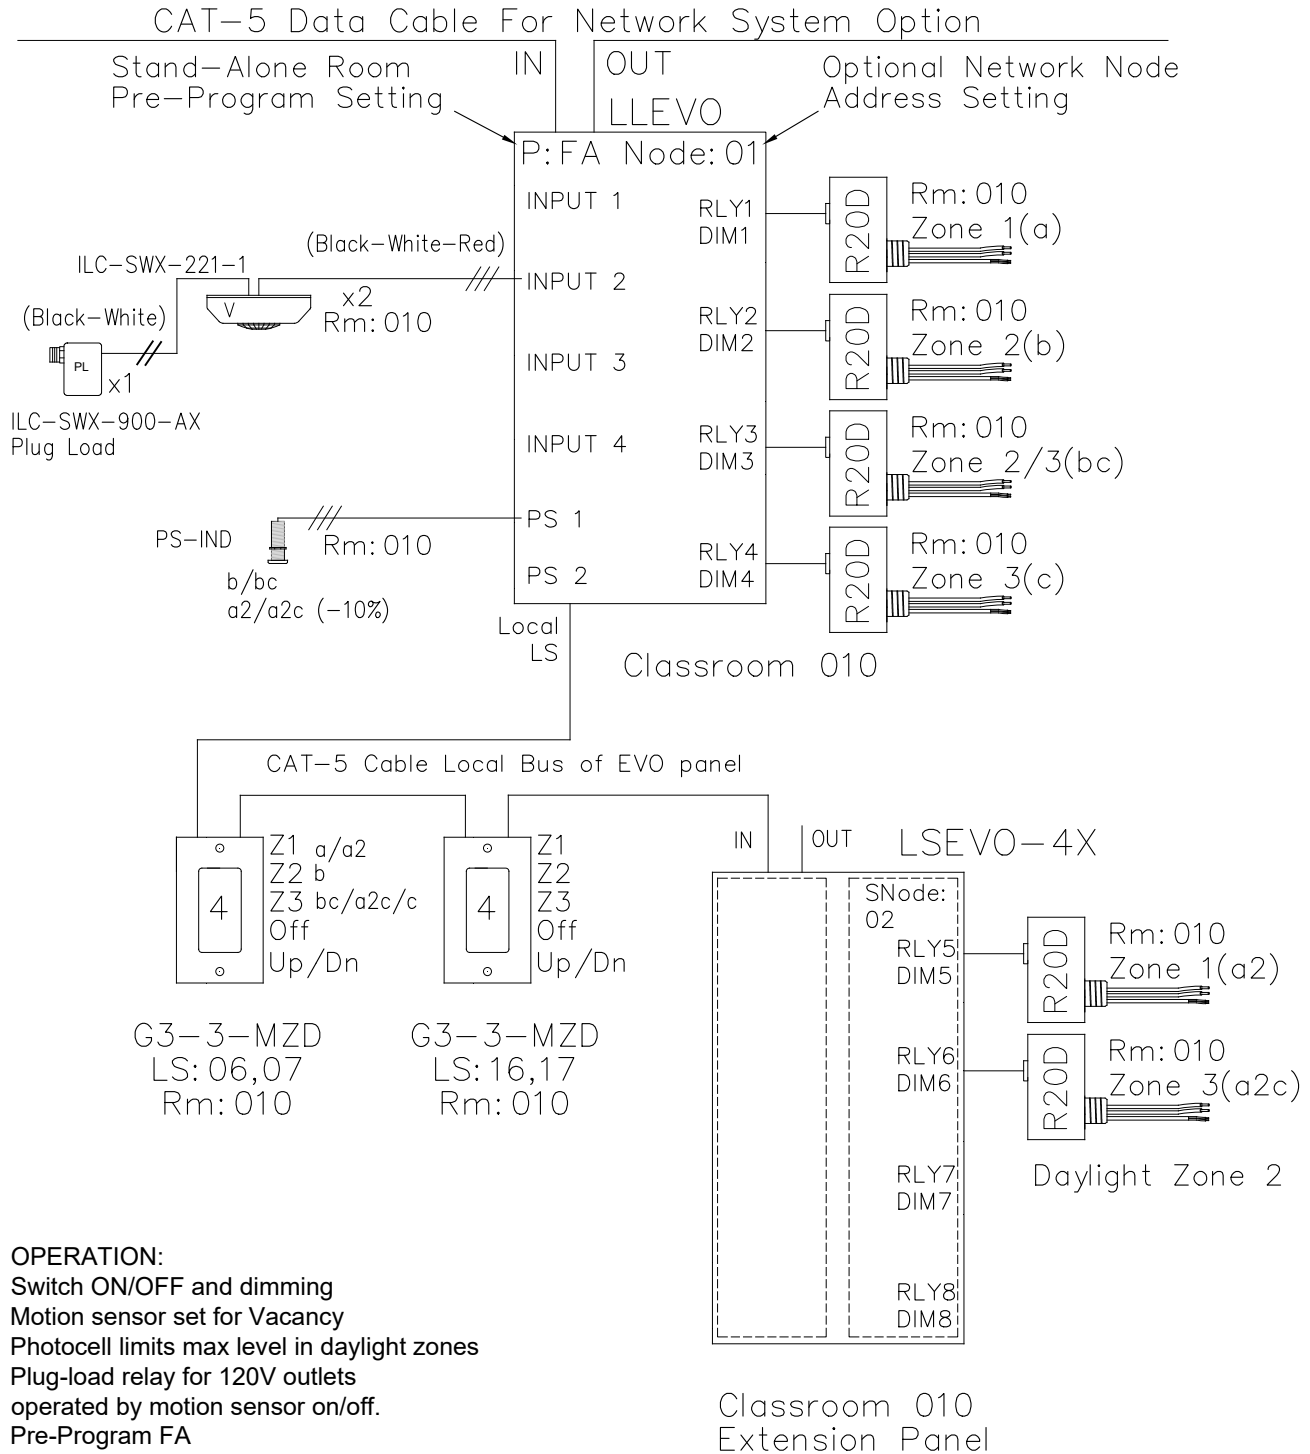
CAT-5 Data Cable For Network System Option

IN

OUT

Stand-Alone Room Pre-Program Setting

Optional Network Node Address Setting

LLEVO

P:FA Node:01

INPUT 1

INPUT 2

INPUT 3

INPUT 4

PS 1

PS 2

RLY1 DIM1

RLY2 DIM2

RLY3 DIM3

RLY4 DIM4

R20D

Rm:010 Zone 1(a)

R20D

Rm:010 Zone 2(b)

R20D

Rm:010 Zone 2/3(bc)

R20D

Rm:010 Zone 3(c)

(Black-White-Red)

ILC-SWX-221-1

V

x2 Rm:010

(Black-White)

PL

x1

ILC-SWX-900-AX Plug Load

PS-IND

Rm:010

b/bc a2/a2c (-10%)

Local LS

Classroom 010

CAT-5 Cable Local Bus of EVO panel

4

Z1 a/a2
Z2 b
Z3 bc/a2c/c
Off
Up/Dn

4

Z1
Z2
Z3
Off
Up/Dn

G3-3-MZD LS:06,07 Rm:010

G3-3-MZD LS:16,17 Rm:010

IN

OUT

LSEVO-4X

SNode: 02

RLY5 DIM5

RLY6 DIM6

RLY7 DIM7

RLY8 DIM8

R20D

Rm:010 Zone 1(a2)

R20D

Rm:010 Zone 3(a2c)

Daylight Zone 2

OPERATION:
Switch ON/OFF and dimming
Motion sensor set for Vacancy
Photocell limits max level in daylight zones
Plug-load relay for 120V outlets
operated by motion sensor on/off.
Pre-Program FA

Classroom 010 Extension Panel